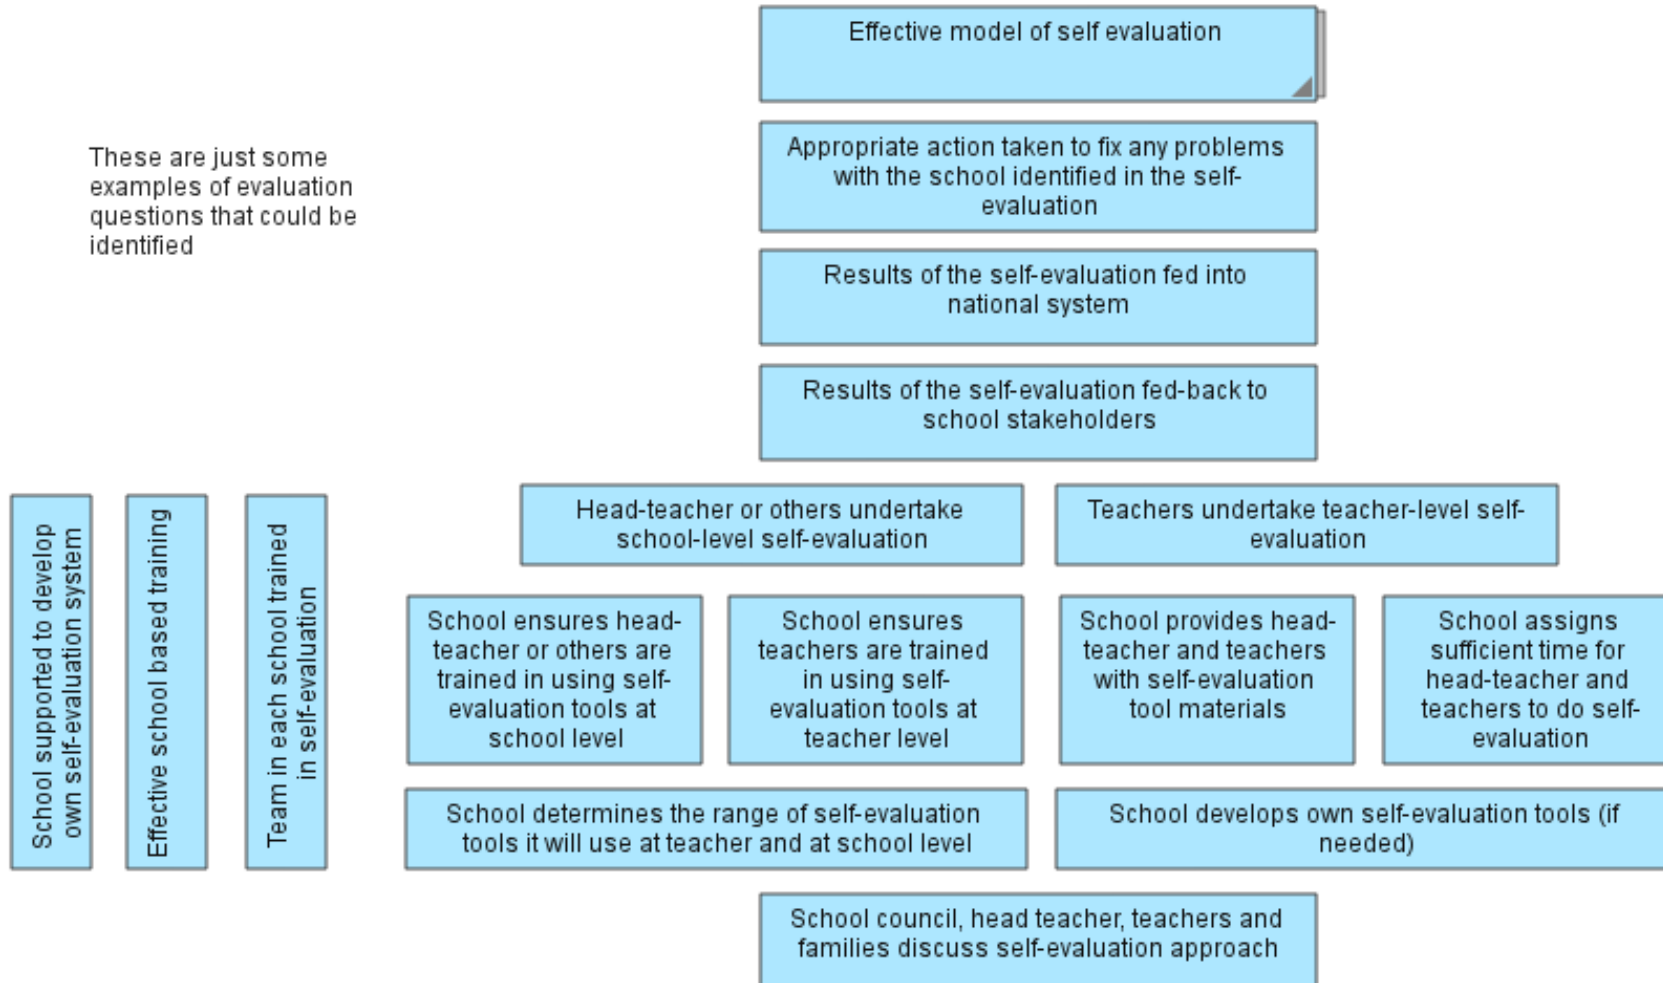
Effective model of self evaluation

These are just some examples of evaluation questions that could be identified

Appropriate action taken to fix any problems with the school identified in the self-evaluation

Results of the self-evaluation fed into national system

Results of the self-evaluation fed-back to school stakeholders

School supported to develop own self-evaluation system

Effective school based training

Team in each school trained in self-evaluation

Head-teacher or others undertake school-level self-evaluation

Teachers undertake teacher-level self-evaluation

School ensures head-teacher or others are trained in using self-evaluation tools at school level

School ensures teachers are trained in using self-evaluation tools at teacher level

School provides head-teacher and teachers with self-evaluation tool materials

School assigns sufficient time for head-teacher and teachers to do self-evaluation

School determines the range of self-evaluation tools it will use at teacher and at school level

School develops own self-evaluation tools (if needed)

School council, head teacher, teachers and families discuss self-evaluation approach